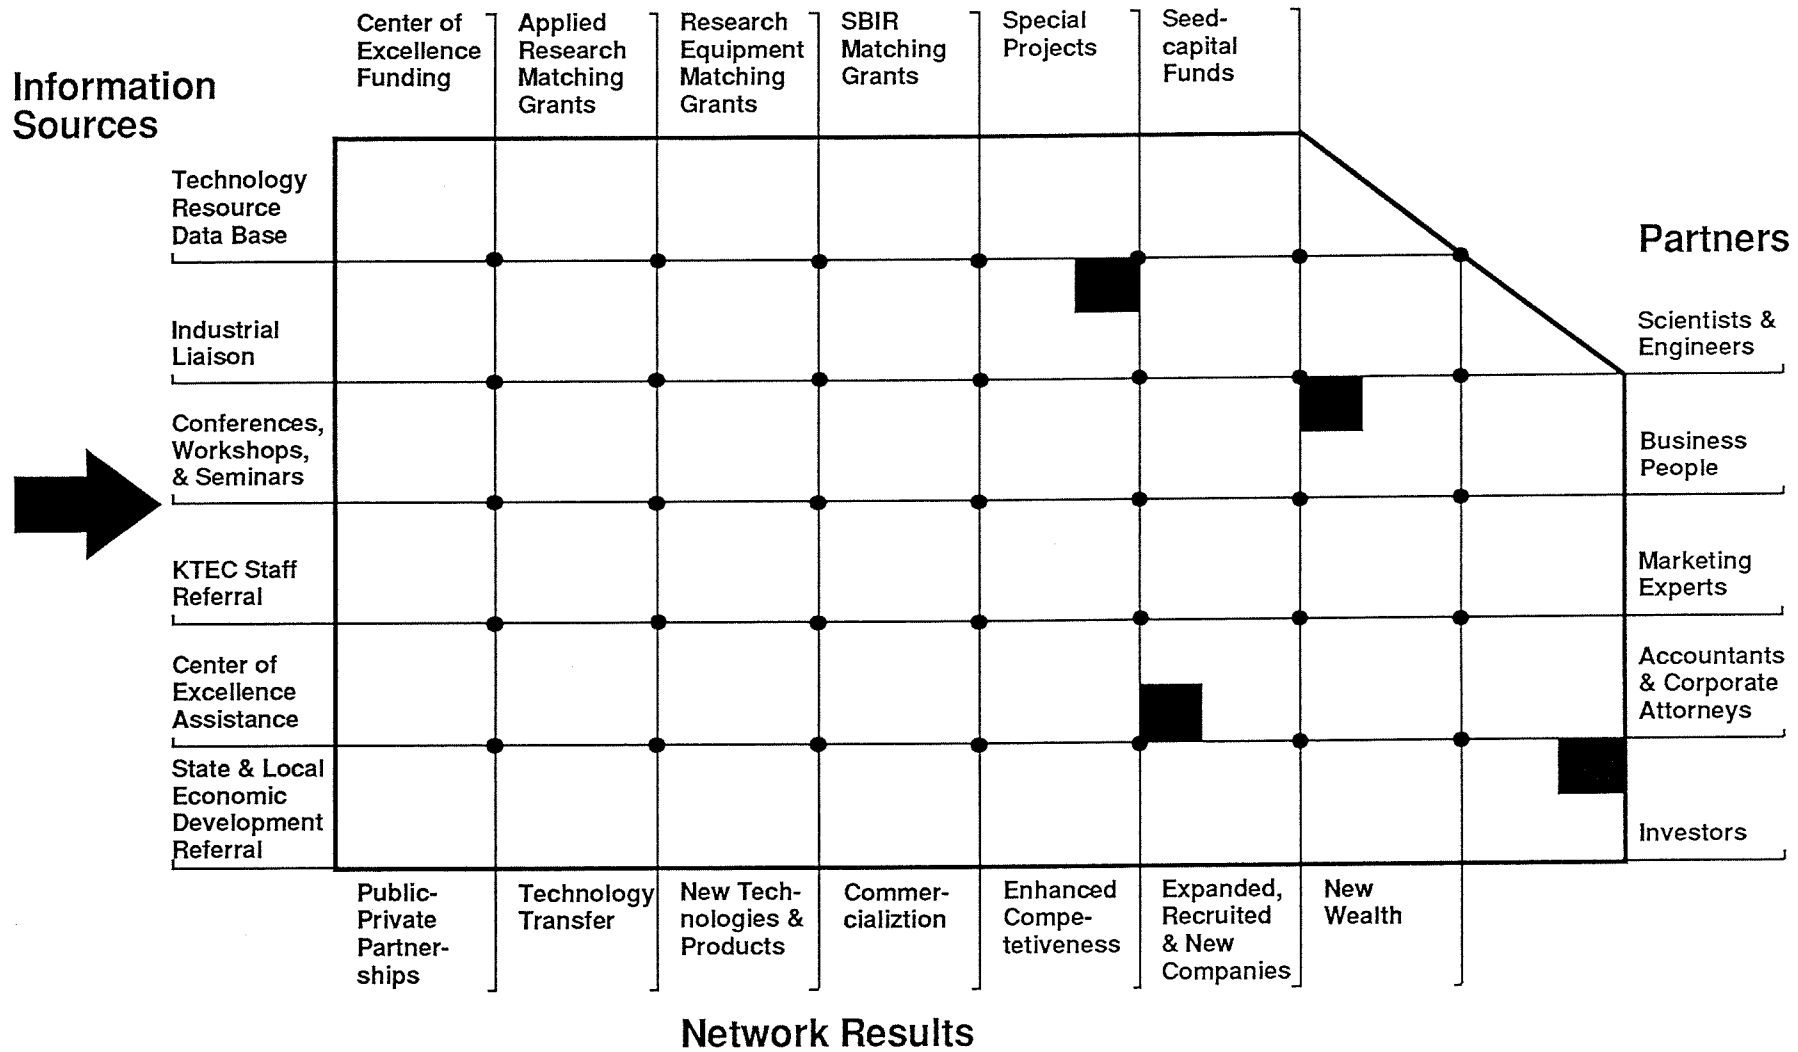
Information Sources

Center of Excellence Funding

Applied Research Matching Grants

Research Equipment Matching Grants

SBIR Matching Grants

Special Projects

Seed-capital Funds

Technology Resource Data Base

Industrial Liaison

Conferences, Workshops, & Seminars

KTEC Staff Referral

Center of Excellence Assistance

State & Local Economic Development Referral

Partners

Scientists & Engineers

Business People

Marketing Experts

Accountants & Corporate Attorneys

Investors

Public-Private Partnerships

Technology Transfer

New Technologies & Products

Commercializtion

Enhanced Competetiveness

Expanded, Recruited & New Companies

New Wealth

Network Results